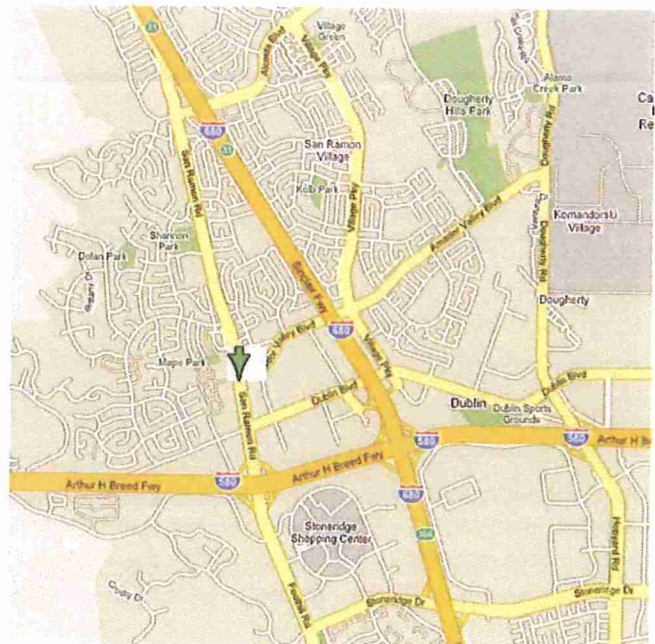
Village Green
Alcosta Blvd
Village Pky
Dougherty Hills Park
Alamo Creek Park
Ca
R
21
680
21
San Ramon Village
Kolb Park
San Ramon Rd
Village Pky
Shannon Park
Dolan Park
Amador Valley Blvd
Komandorski Village
Dougherty Rd
Dougherty
Amador Valley Blvd
680
Maple Park
Dublin Blvd
Dublin Blvd
Dublin
Dublin Sports Grounds
580
580
Arthur H Breed Fwy
Arthur H Breed Fwy
Arthur H Breed Fwy
580
680
San Ramon Rd
Stoneridge Shopping Center
Foothill Rd
Stoneridge Dr
Stoneridge Dr
Hopyard Rd
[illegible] Dr